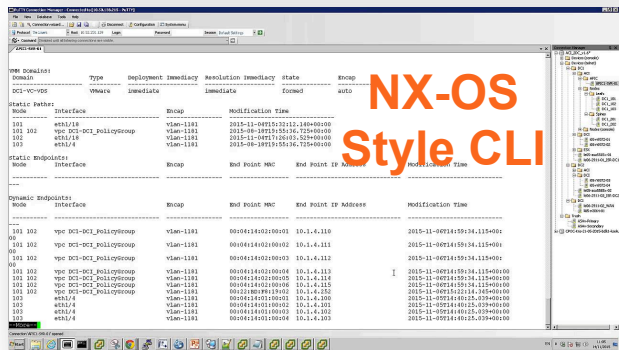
NX-OS Style CLI

VMM Domains:
Domain Type Deployment Immediacy Resolution Immediacy State Encap
DCI-VC-VDS VMware immediate immediate formed auto

Static Paths:
Node Interface Encap Modification Time
101 eth1/18 vlan-1181 2015-11-06T15:32:12.140+00:00
101 102 vpc DCI-DCI_PolicyGroup vlan-1181 2015-06-18T15:55:36.725+00:00
103 eth1/18 vlan-1181 2015-11-04T17:26:03.529+00:00
103 eth1/4 vlan-1181 2015-06-18T15:55:36.725+00:00

Static Endpoints:
Node Interface Encap End Point MAC End Point IP Address Modification Time

Dynamic Endpoints:
Node Interface Encap End Point MAC End Point IP Address Modification Time
101 102 vpc DCI-DCI_PolicyGroup vlan-1181 00:04:14:02:00:01 10.1.4.110 2015-11-06T18:59:34.115+00:
101 102 vpc DCI-DCI_PolicyGroup vlan-1181 00:04:14:02:00:02 10.1.4.111 2015-11-06T18:59:34.115+00:
101 102 vpc DCI-DCI_PolicyGroup vlan-1181 00:04:14:02:00:03 10.1.4.112 2015-11-06T18:59:34.115+00:
101 102 vpc DCI-DCI_PolicyGroup vlan-1181 00:04:14:02:00:04 10.1.4.113 2015-11-06T18:59:34.115+00:
101 102 vpc DCI-DCI_PolicyGroup vlan-1181 00:04:14:02:00:05 10.1.4.114 2015-11-06T18:59:34.115+00:
101 102 vpc DCI-DCI_PolicyGroup vlan-1181 00:04:14:02:00:06 10.1.4.115 2015-11-06T18:59:34.115+00:
101 102 vpc DCI-DCI_PolicyGroup vlan-1181 00:22:BD:F8:19:02 10.1.4.252 2015-11-05T15:22:14.365+00:00
103 eth1/4 vlan-1181 00:04:14:01:00:01 10.1.4.100 2015-11-05T18:40:25.039+00:00
103 eth1/4 vlan-1181 00:04:14:01:00:02 10.1.4.101 2015-11-05T18:40:25.039+00:00
103 eth1/4 vlan-1181 00:04:14:01:00:03 10.1.4.102 2015-11-05T18:40:25.039+00:00
103 eth1/4 vlan-1181 00:04:14:01:00:04 10.1.4.103 2015-11-05T18:40:25.039+00:00